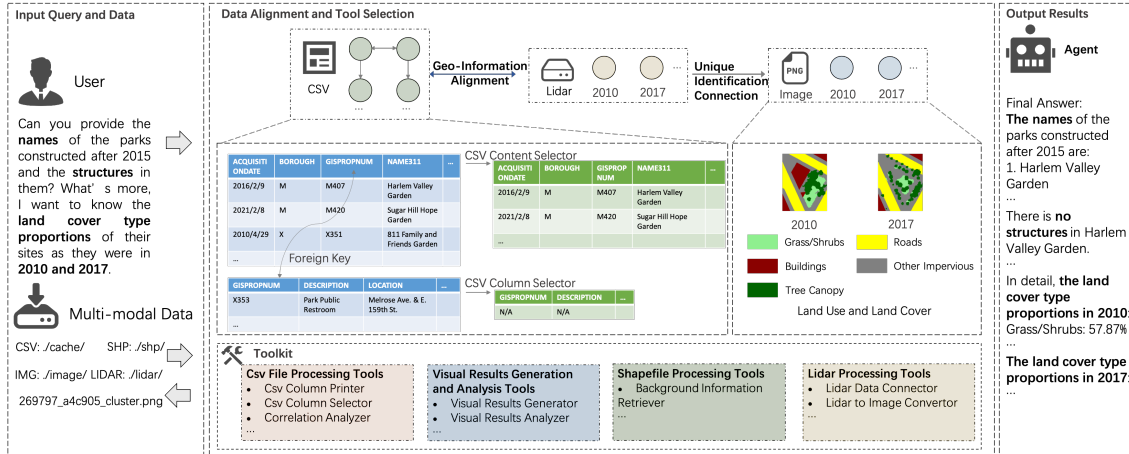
Input Query and Data

User

Can you provide the **names** of the parks constructed after 2015 and the **structures** in them? What's more, I want to know the **land cover type proportions** of their sites as they were in **2010 and 2017**.

Multi-modal Data

CSV: ./cache/ SHP: ./shp/

IMG: ./image/ LIDAR: ./lidar/

269797_a4c905_cluster.png

Data Alignment and Tool Selection

CSV

...

...

Geo-Information Alignment

Lidar 2010 2017 ...

Unique Identification Connection

PNG

Image 2010 2017 ...

| ACQUISITIONDATE | BOROUGH | GISPROPNUM | NAME311 | ... |
|---|---|---|---|---|
| 2016/2/9 | M | M407 | Harlem Valley Garden | |
| 2021/2/8 | M | M420 | Sugar Hill Hope Garden | |
| 2010/4/29 | X | X351 | 811 Family and Friends Garden | |
| ... | | | | |

CSV Content Selector

| ACQUISITIONDATE | BOROUGH | GISPROPNUM | NAME311 | ... |
|---|---|---|---|---|
| 2016/2/9 | M | M407 | Harlem Valley Garden | |
| 2021/2/8 | M | M420 | Sugar Hill Hope Garden | |
| ... | | | | |

Foreign Key

| GISPROPNUM | DESCRIPTION | LOCATION | ... |
|---|---|---|---|
| X353 | Park Public Restroom | Melrose Ave. & E. 159th St. | |
| ... | | | |

CSV Column Selector

| GISPROPNUM | DESCRIPTION | ... |
|---|---|---|
| N/A | N/A | |

2010 2017

Grass/Shrubs Roads

Buildings Other Impervious

Tree Canopy

Land Use and Land Cover

Toolkit

Csv File Processing Tools
• Csv Column Printer
• Csv Column Selector
• Correlation Analyzer
...

Visual Results Generation and Analysis Tools
• Visual Results Generator
• Visual Results Analyzer
...

Shapefile Processing Tools
• Background Information Retriever
...

Lidar Processing Tools
• Lidar Data Connector
• Lidar to Image Convertor
...

Output Results

Agent

Final Answer:
**The names** of the parks constructed after 2015 are:
1. Harlem Valley Garden
...
There is **no structures** in Harlem Valley Garden.
...
In detail, **the land cover type proportions in 2010:** Grass/Shrubs: 57.87%
...
**The land cover type proportions in 2017:**
...